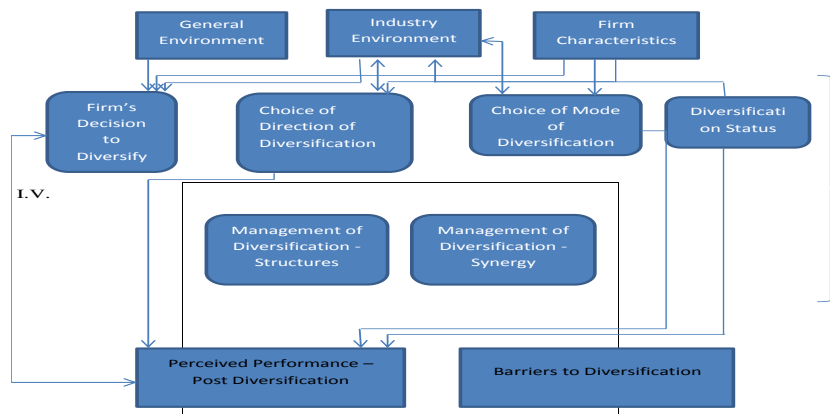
General Environment

Industry Environment

Firm Characteristics

Firm's Decision to Diversify

Choice of Direction of Diversification

Choice of Mode of Diversification

Diversification Status

I.V.

Management of Diversification - Structures

Management of Diversification - Synergy

Perceived Performance – Post Diversification

Barriers to Diversification